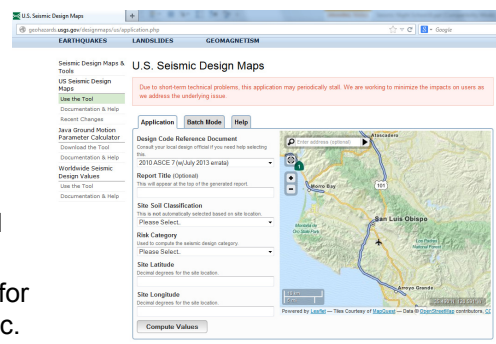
U.S. Seismic Design Maps

geohazards.usgs.gov/designmaps/us/application.php

Google

EARTHQUAKES LANDSLIDES GEOMAGNETISM

Seismic Design Maps & Tools

US Seismic Design Maps

Use the Tool

Documentation & Help

Recent Changes

Java Ground Motion Parameter Calculator

Download the Tool

Documentation & Help

Worldwide Seismic Design Values

Use the Tool

Documentation & Help

U.S. Seismic Design Maps

Due to short-term technical problems, this application may periodically stall. We are working to minimize the impacts on users as we address the underlying issue.

Application Batch Mode Help

Design Code Reference Document
Consult your local design official if you need help selecting this.
2010 ASCE 7 (w/July 2013 errata)

Report Title (Optional)
This will appear at the top of the generated report.

Site Soil Classification
This is not automatically selected based on site location.
Please Select...

Risk Category
Used to compute the seismic design category.
Please Select...

Site Latitude
Decimal degrees for the site location.

Site Longitude
Decimal degrees for the site location.

Compute Values

Enter address (optional)

Atascadero

Morro Bay

101

San Luis Obispo

Arroyo Grande

Powered by Leaflet — Tiles Courtesy of MapQuest — Data © OpenStreetMap contributors, CC

for
c.